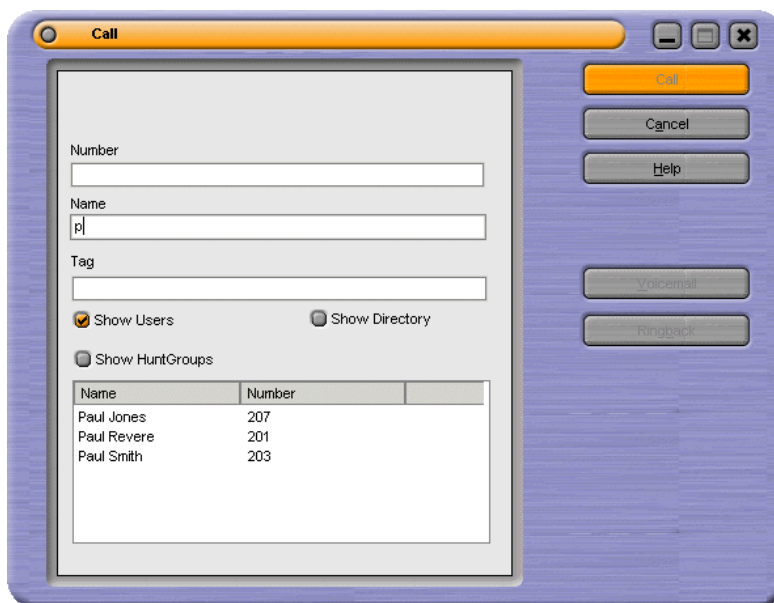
Call

Call
Cancel
Help
Voicemail
Ringback

Number

Name
p

Tag

Show Users
Show Directory
Show HuntGroups

| Name | Number | |
|---|---|---|
| Paul Jones | 207 | |
| Paul Revere | 201 | |
| Paul Smith | 203 | |